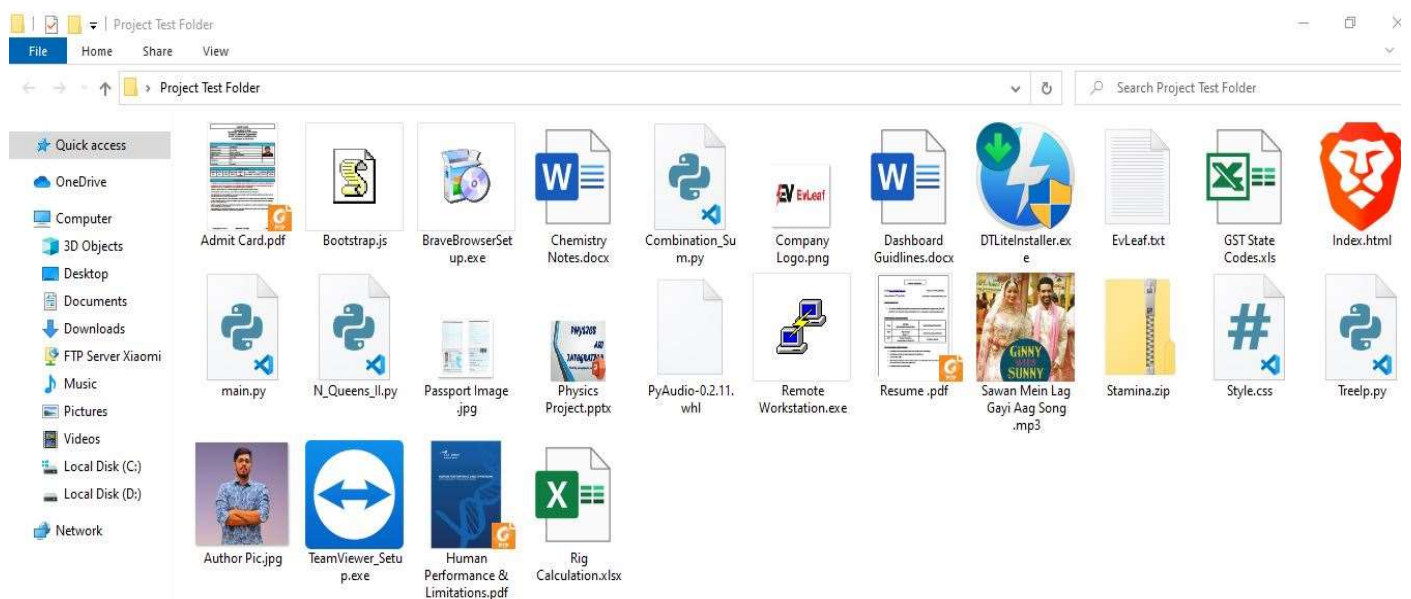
Project Test Folder
File Home Share View
Project Test Folder
Search Project Test Folder

Quick access
OneDrive
Computer
3D Objects
Desktop
Documents
Downloads
FTP Server Xiaomi
Music
Pictures
Videos
Local Disk (C:)
Local Disk (D:)
Network

Admit Card.pdf
Bootstrap.js
BraveBrowserSetup.exe
Chemistry Notes.docx
Combination_Sum.py
EvLeaf
Company Logo.png
Dashboard Guidlines.docx
DTLiteInstaller.exe
EvLeaf.txt
GST State Codes.xls
Index.html
main.py
N_Queens_II.py
Passport Image .jpg
PHYSICS AND INTEGRATION
Physics Project.pptx
PyAudio-0.2.11.whl
Remote Workstation.exe
Resume .pdf
GINNY WEDS SUNNY
Sawan Mein Lag Gayi Aag Song .mp3
Stamina.zip
Style.css
TreeIp.py
Author Pic.jpg
TeamViewer_Setup.exe
Human Performance & Limitations.pdf
Rig Calculation.xlsx